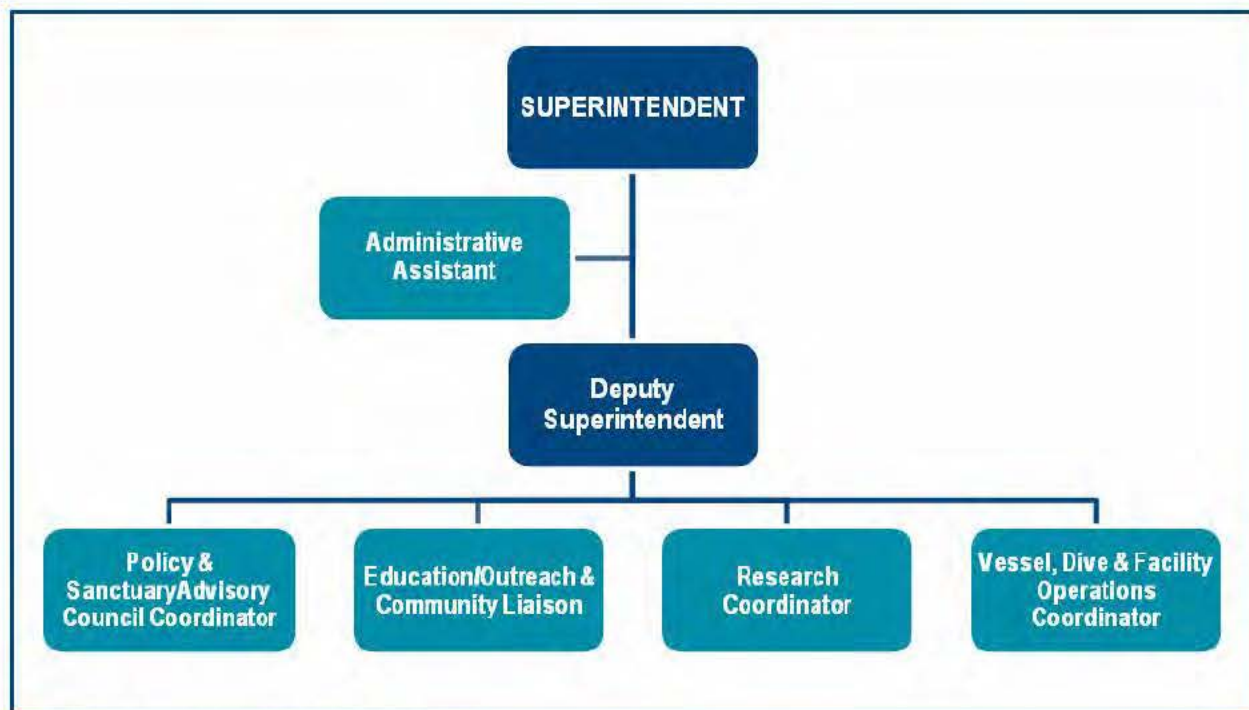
SUPERINTENDENT

Administrative Assistant

Deputy Superintendent

Policy & SanctuaryAdvisory Council Coordinator

Education/Outreach & Community Liaison

Research Coordinator

Vessel, Dive & Facility Operations Coordinator